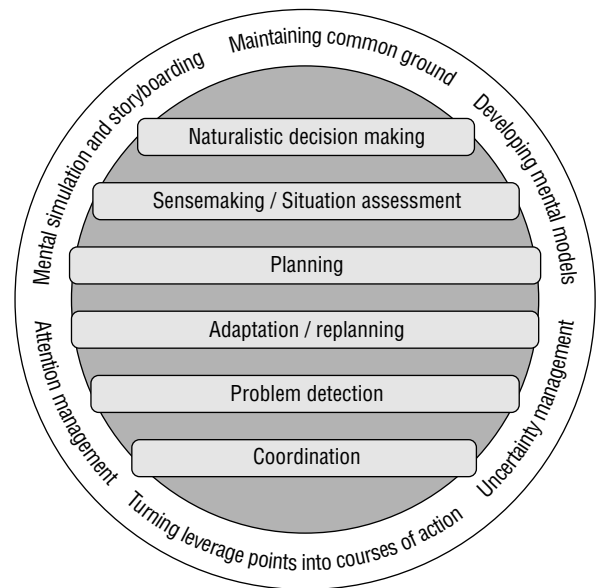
Maintaining common ground

Developing mental models

Uncertainty management

Turning leverage points into courses of action

Attention management

Mental simulation and storyboarding

Naturalistic decision making

Sensemaking / Situation assessment

Planning

Adaptation / replanning

Problem detection

Coordination